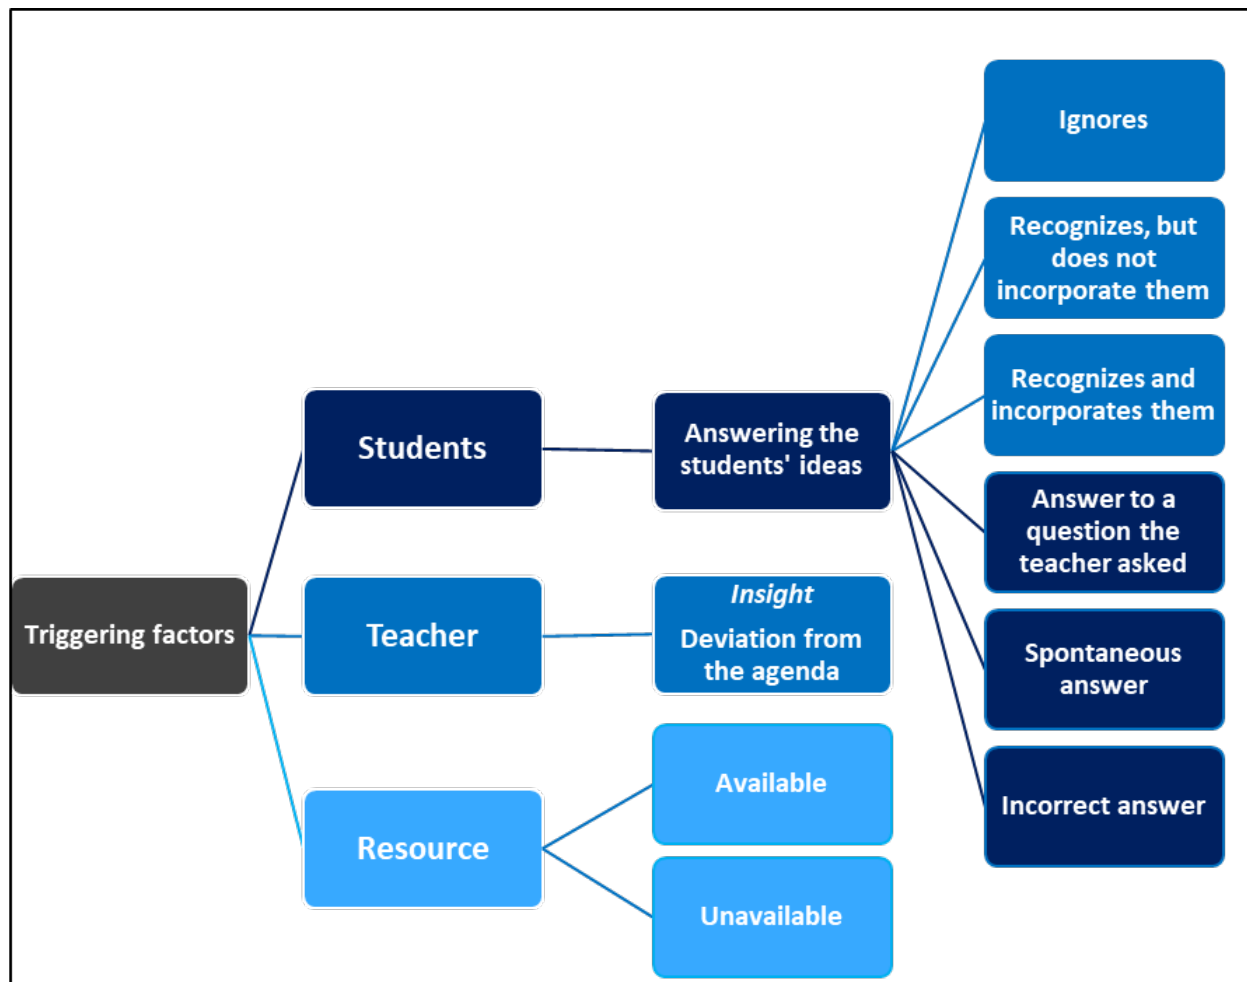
Triggering factors

Students

Answering the students' ideas

Ignores

Recognizes, but does not incorporate them

Recognizes and incorporates them

Answer to a question the teacher asked

Spontaneous answer

Incorrect answer

Teacher

*Insight*

Deviation from the agenda

Resource

Available

Unavailable